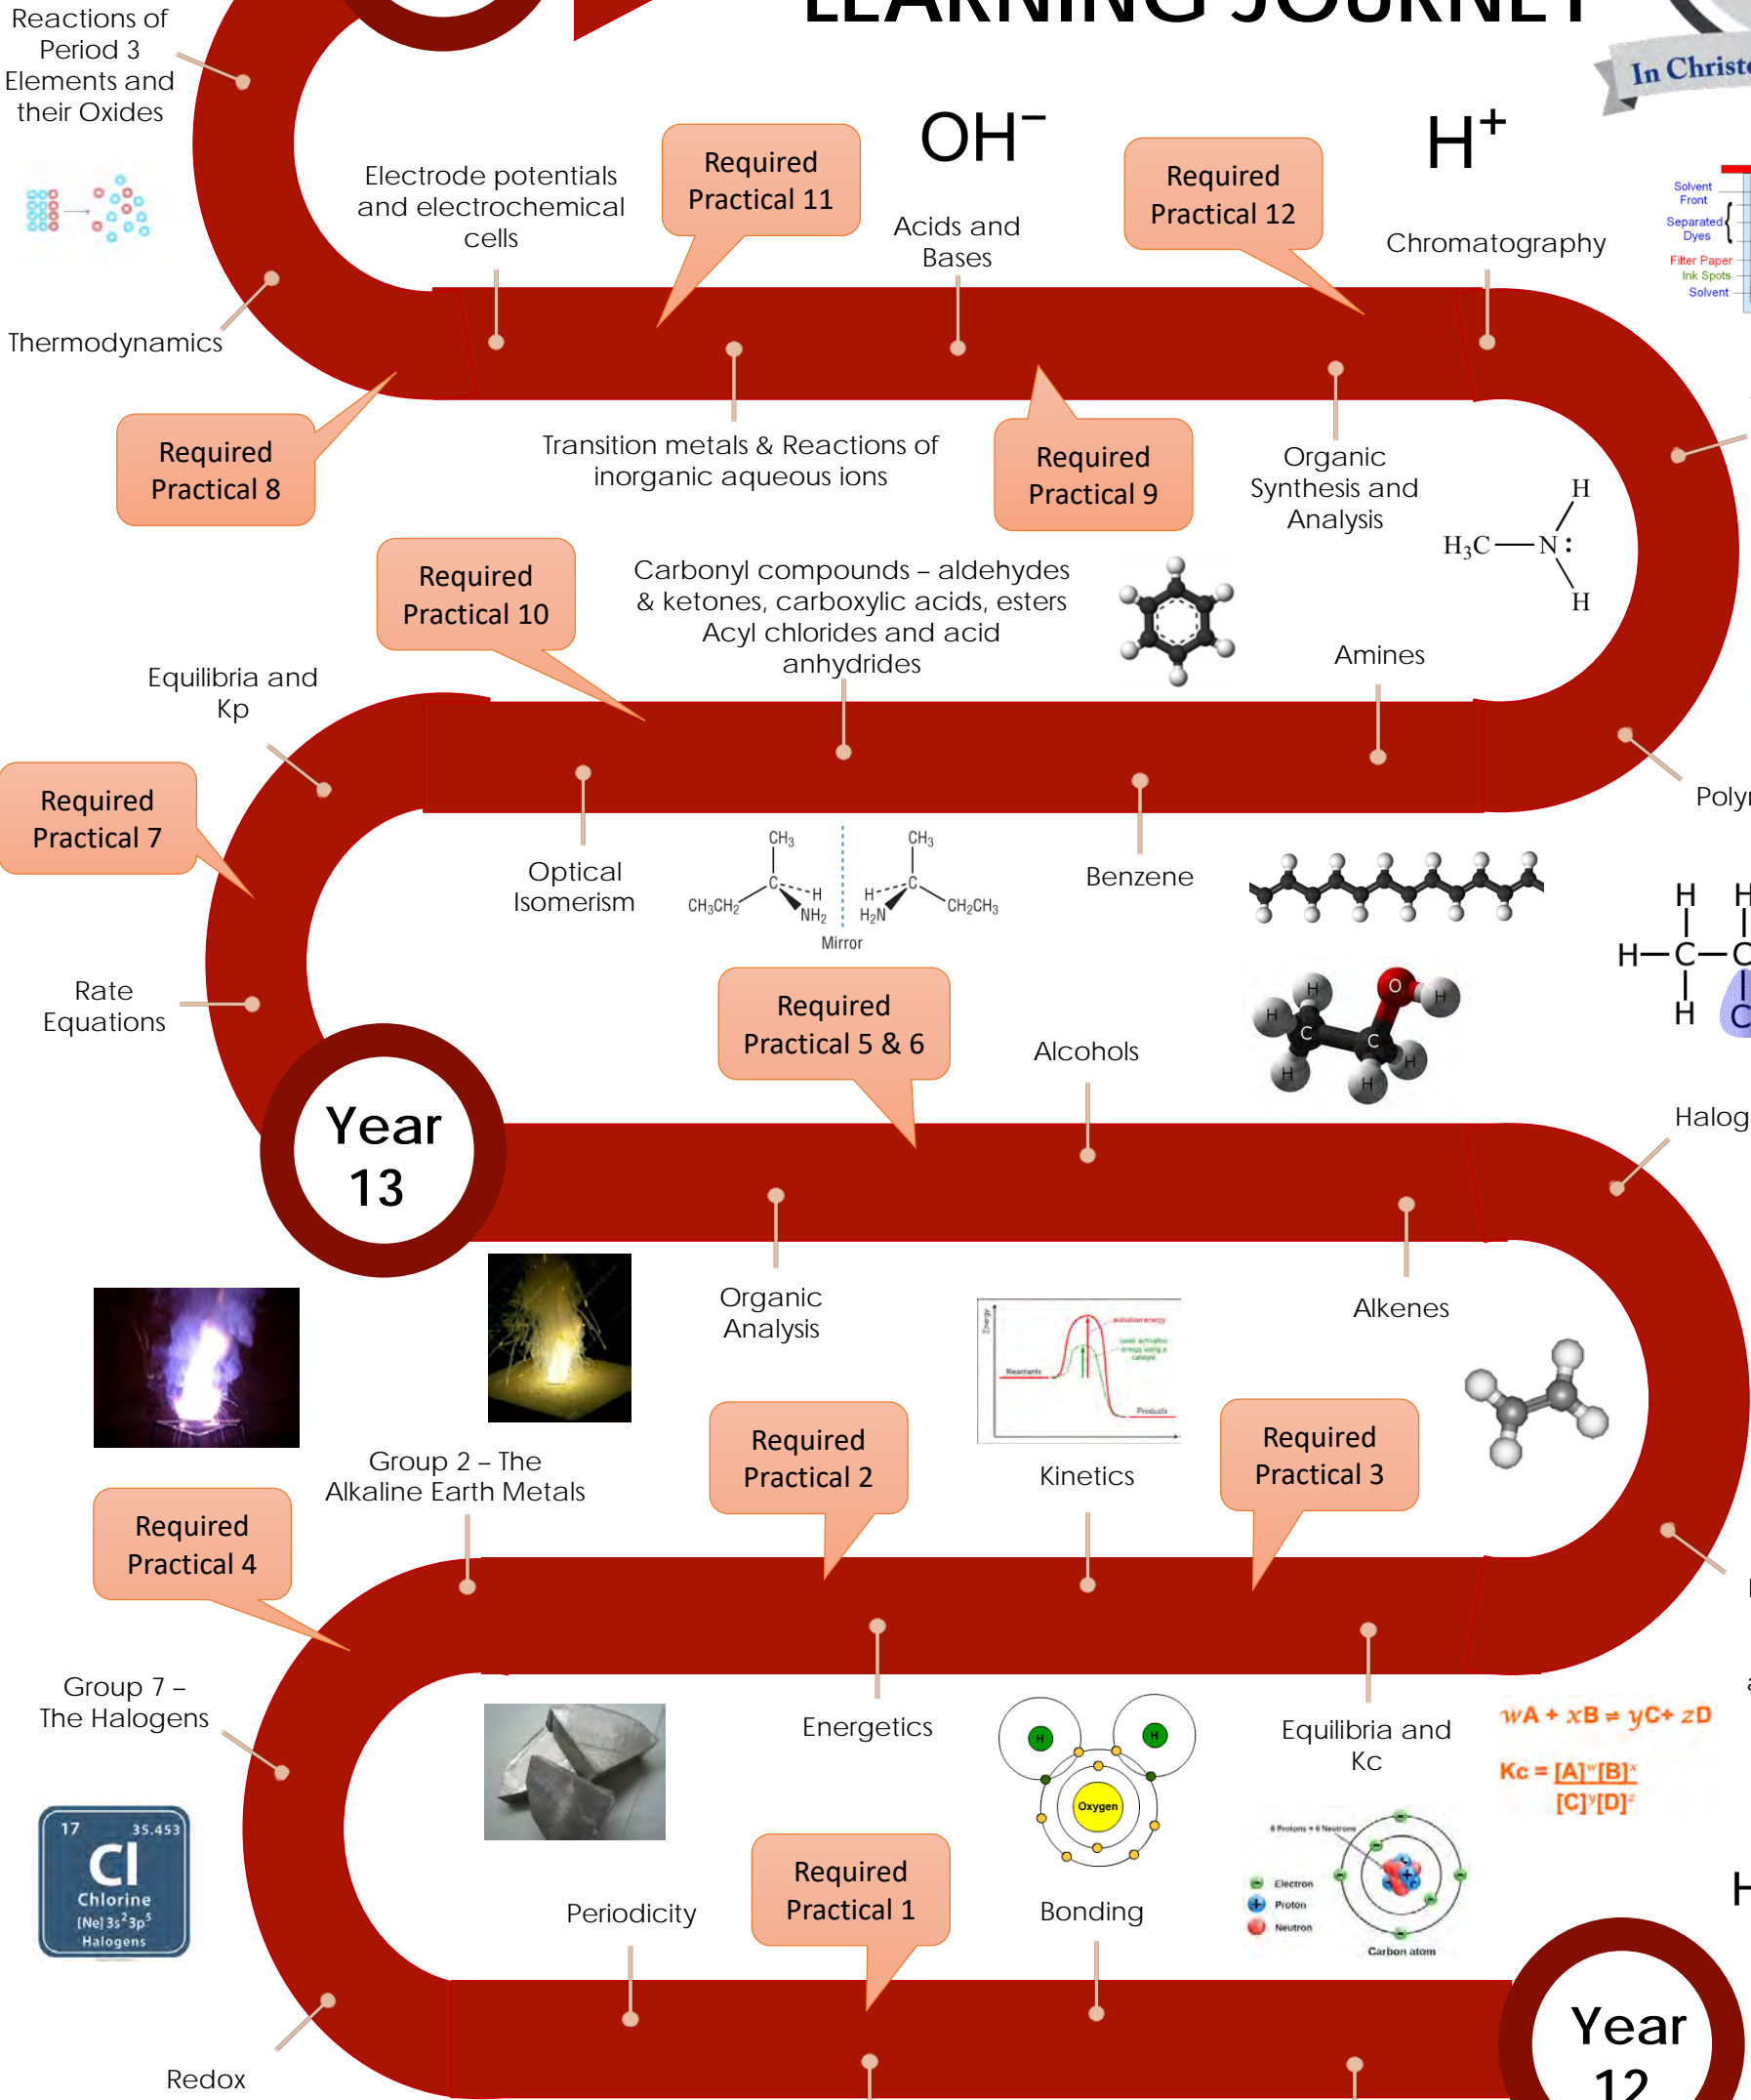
LEARNING JOURNEY

In Christ

Reactions of Period 3 Elements and their Oxides

Electrode potentials and electrochemical cells

Required Practical 11

$OH^-$

Acids and Bases

Required Practical 12

$H^+$

Chromatography

Solvent Front
Separated Dyes
Filter Paper
Ink Spots
Solvent

Thermodynamics

Required Practical 8

Transition metals & Reactions of inorganic aqueous ions

Required Practical 9

Organic Synthesis and Analysis

$H_3C—N:$ H H

Required Practical 10

Carbonyl compounds – aldehydes & ketones, carboxylic acids, esters Acyl chlorides and acid anhydrides

Amines

Equilibria and Kp

Required Practical 7

Optical Isomerism

$CH_3$ $CH_3CH_2$ C H $NH_2$ Mirror $CH_3$ H C $H_2N$ $CH_2CH_3$

Benzene

Polyı

H H H—C—C H C

Rate Equations

Required Practical 5 & 6

Alcohols

H H C O H C H H H

Year 13

Halog

Organic Analysis

Alkenes

Group 2 – The Alkaline Earth Metals

Required Practical 2

Kinetics

Required Practical 3

Required Practical 4

Group 7 – The Halogens

Energetics

H H Oxygen

Equilibria and Kc

$wA + xB \rightleftharpoons yC + zD$

$Kc = \frac{[A]^w[B]^x}{[C]^y[D]^z}$

17 35.453 Cl Chlorine [Ne] $3s^2 3p^5$ Halogens

Periodicity

Required Practical 1

Bonding

6 Protons + 6 Neutrons Electron Proton Neutron Carbon atom

Redox

Year 12

H